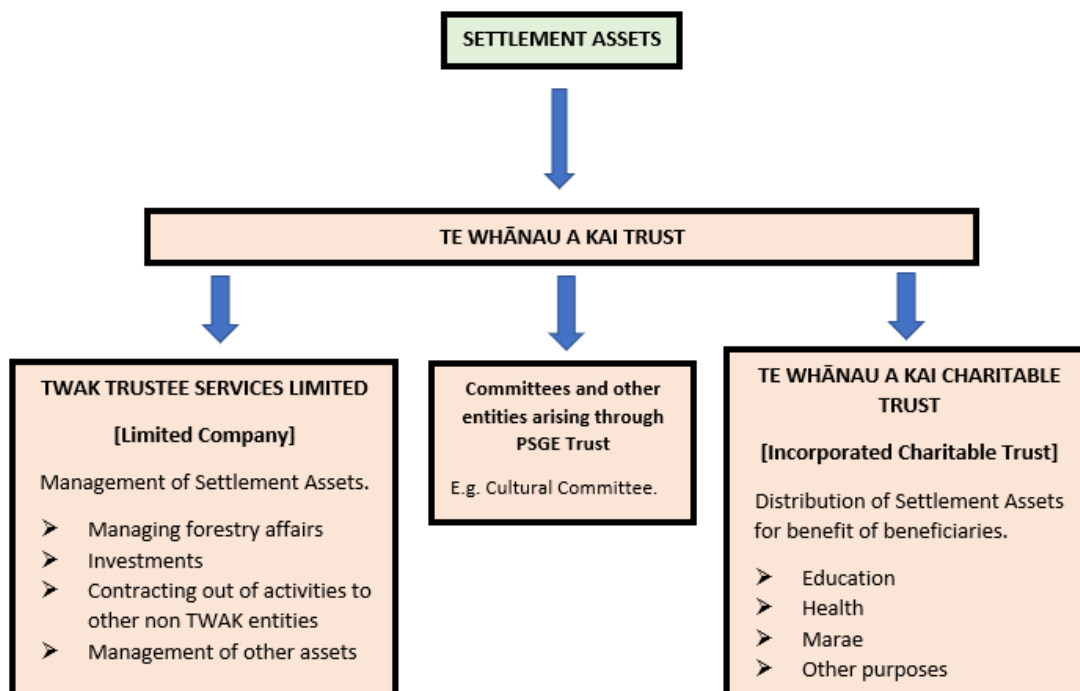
SETTLEMENT ASSETS

TE WHĀNAU A KAI TRUST

TWAK TRUSTEE SERVICES LIMITED

[Limited Company]

Management of Settlement Assets.

- Managing forestry affairs
- Investments
- Contracting out of activities to other non TWAK entities
- Management of other assets

Committees and other entities arising through PSGE Trust

E.g. Cultural Committee.

TE WHĀNAU A KAI CHARITABLE TRUST

[Incorporated Charitable Trust]

Distribution of Settlement Assets for benefit of beneficiaries.

- Education
- Health
- Marae
- Other purposes